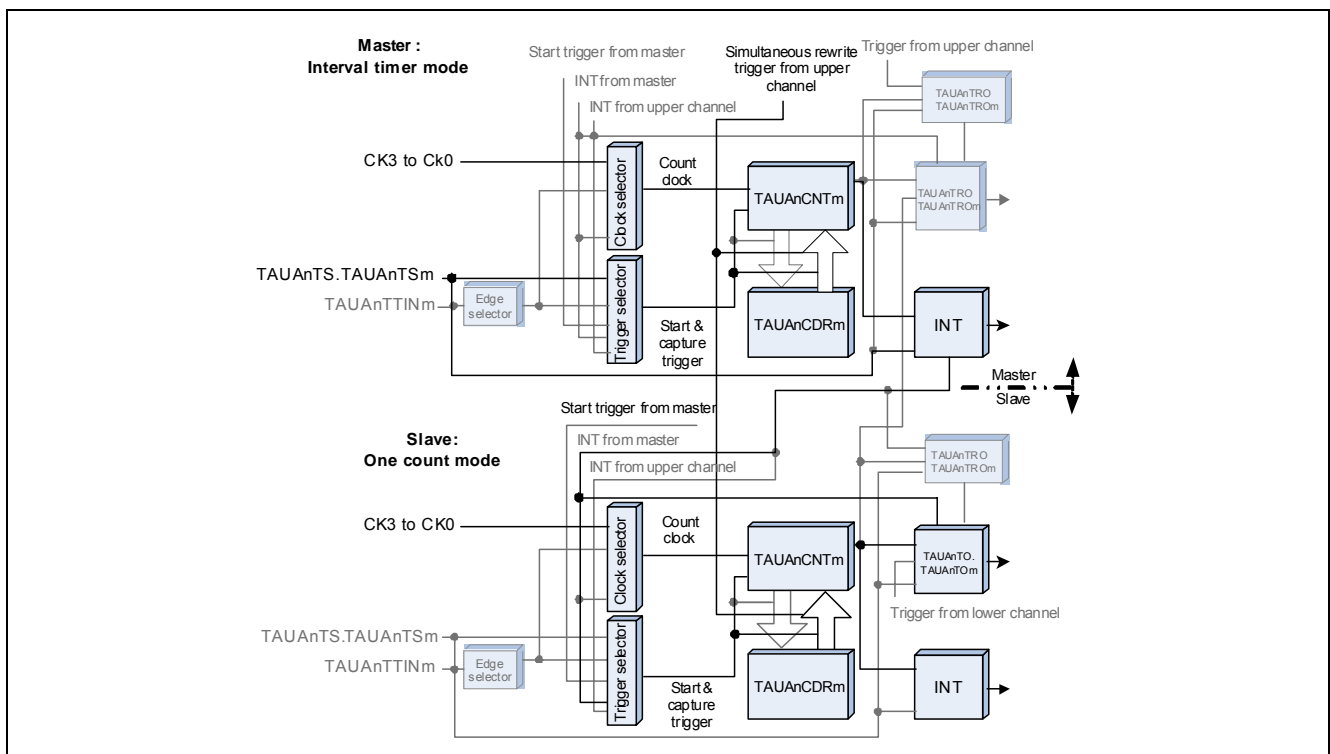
Master :
Interval timer mode

Start trigger from master

INT from master

INT from upper channel

Simultaneous rewrite trigger from upper channel

Trigger from upper channel

TAUAnTRO
TAUAnTROm

CK3 to Ck0

Clock selector

Count clock

TAUAnCNTm

TAUAnTRO
TAUAnTROm

TAUAnTS.TAUAnTSm

TAUAnTTINm

Edge selector

Trigger selector

Start & capture trigger

TAUAnCDRm

INT

Master

Slave

Start trigger from master

INT from master

Slave:
One count mode

INT from upper channel

TAUAnTRO
TAUAnTROm

CK3 to CK0

Clock selector

Count clock

TAUAnCNTm

TAUAnTO.
TAUAnTOm

Trigger from lower channel

TAUAnTS.TAUAnTSm

TAUAnTTINm

Edge selector

Trigger selector

Start & capture trigger

TAUAnCDRm

INT